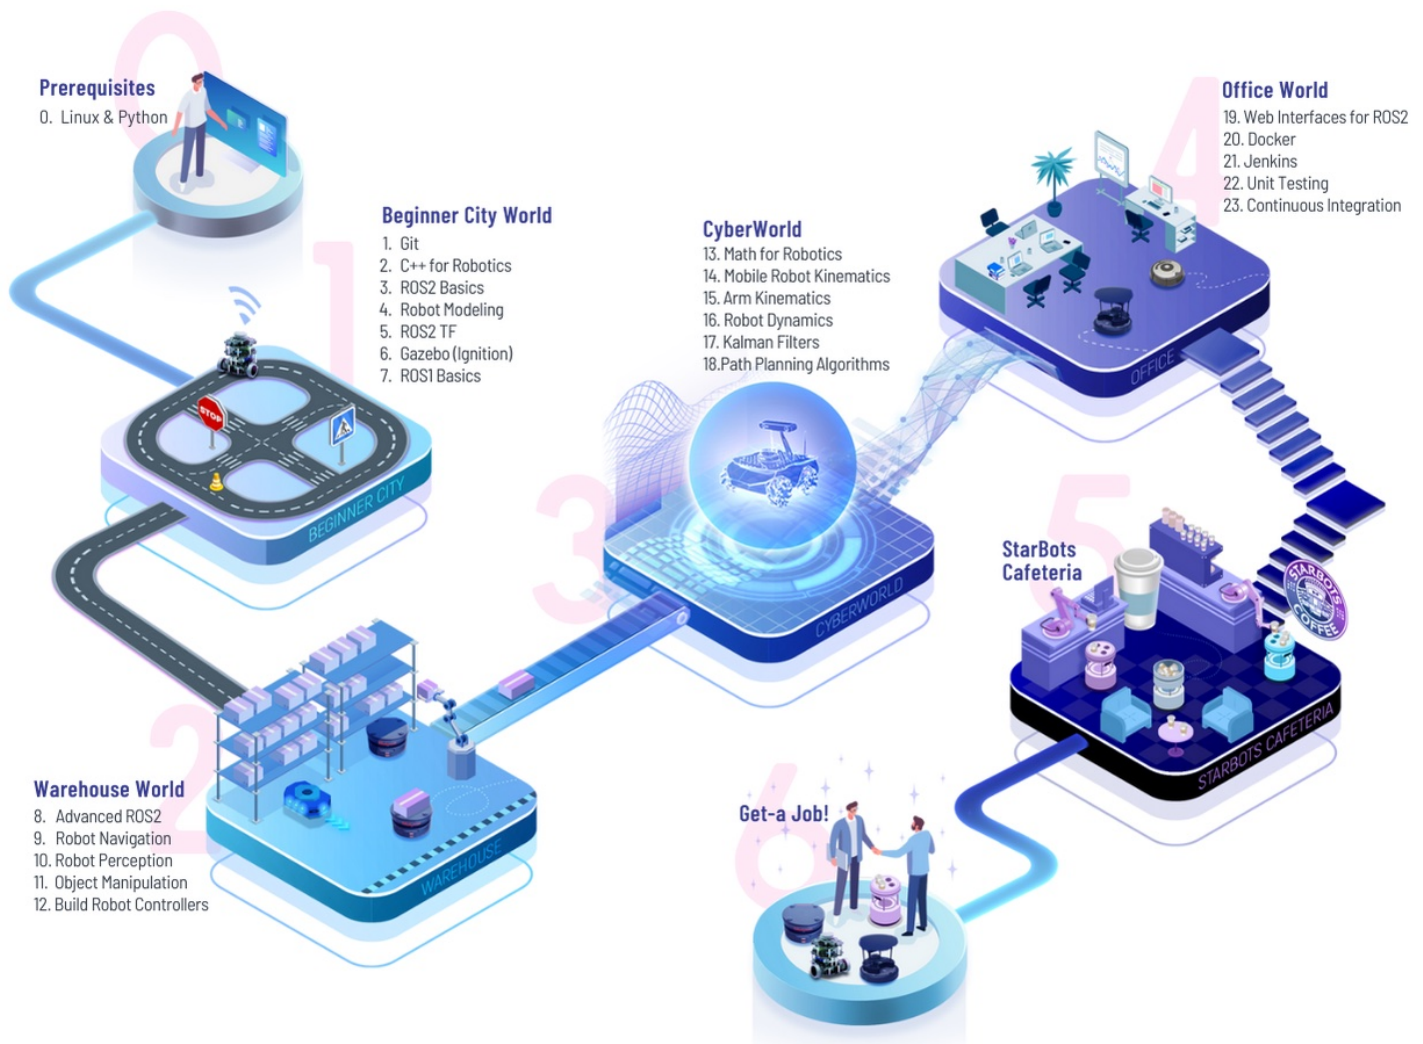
0

Prerequisites
0. Linux & Python

1

Beginner City World
1. Git
2. C++ for Robotics
3. ROS2 Basics
4. Robot Modeling
5. ROS2 TF
6. Gazebo (Ignition)
7. ROS1 Basics

STOP

BEGINNER CITY

CyberWorld
13. Math for Robotics
14. Mobile Robot Kinematics
15. Arm Kinematics
16. Robot Dynamics
17. Kalman Filters
18.Path Planning Algorithms

3

CYBERWORLD

4

Office World
19. Web Interfaces for ROS2
20. Docker
21. Jenkins
22. Unit Testing
23. Continuous Integration

OFFICE

5

StarBots Cafeteria

STARBOTS COFFEE

STARBOTS CAFETERIA

2

Warehouse World
8. Advanced ROS2
9. Robot Navigation
10. Robot Perception
11. Object Manipulation
12. Build Robot Controllers

WAREHOUSE

6

Get-a Job!